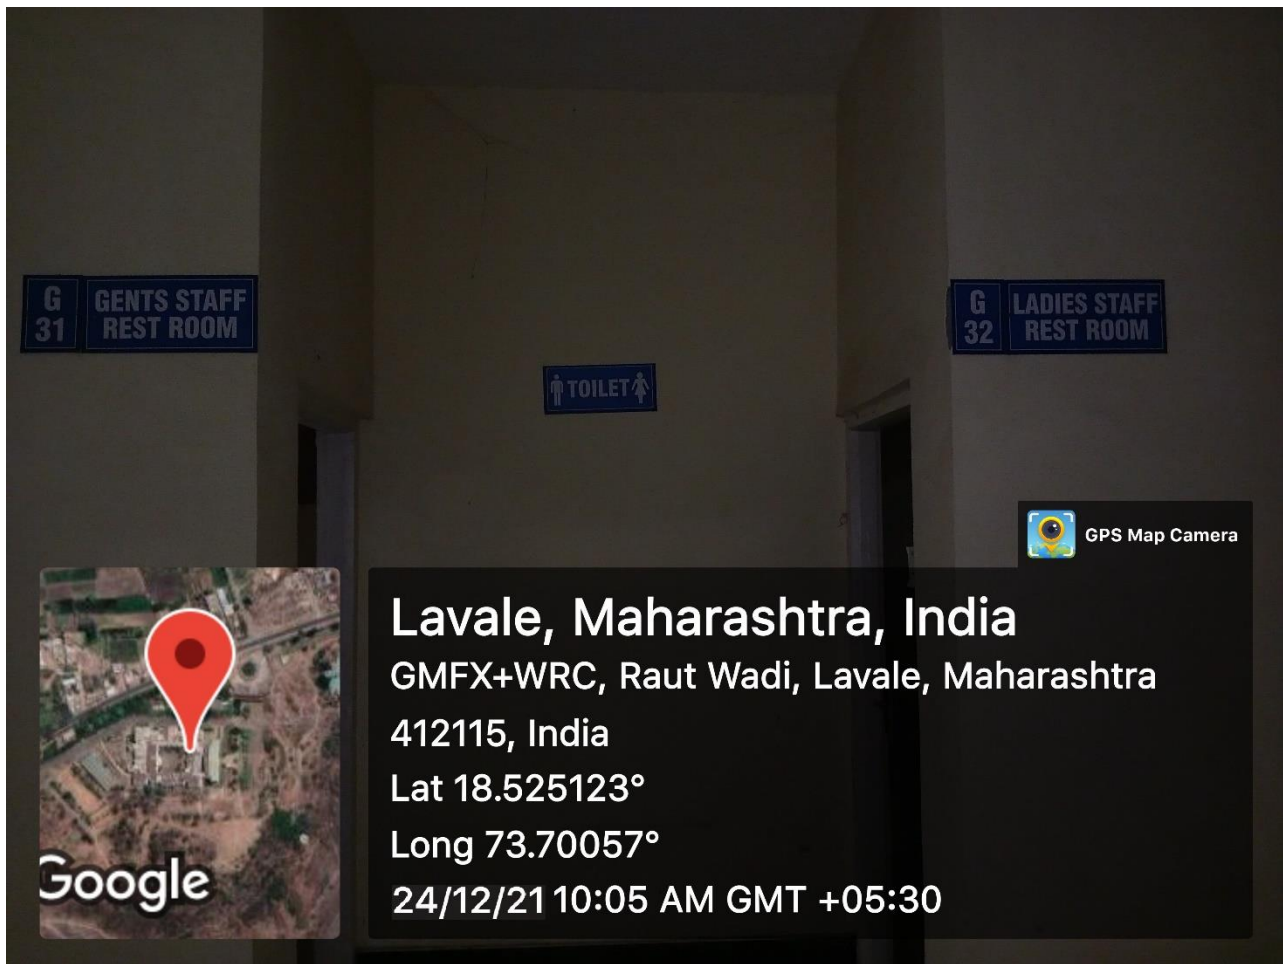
G 31 GENTS STAFF REST ROOM

TOILET

G 32 LADIES STAFF REST ROOM

GPS Map Camera

Google

Lavale, Maharashtra, India
GMFX+WRC, Raut Wadi, Lavale, Maharashtra 412115, India
Lat 18.525123°
Long 73.70057°
24/12/21 10:05 AM GMT +05:30